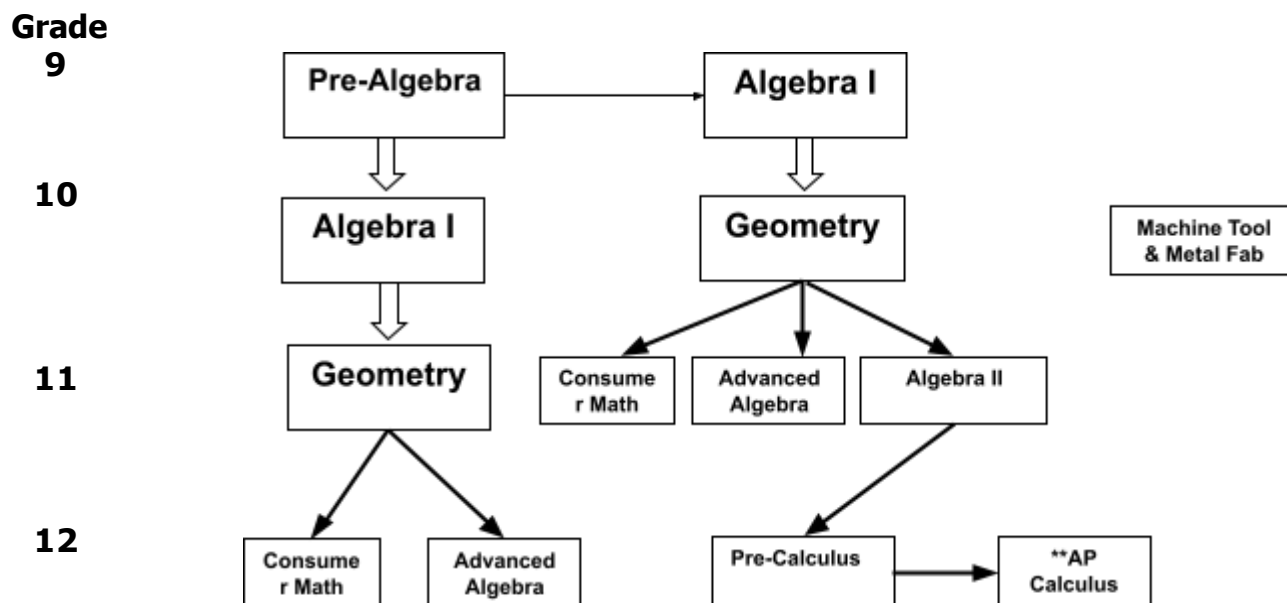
Grade 9

Pre-Algebra

Algebra I

10

Algebra I

Geometry

Machine Tool & Metal Fab

11

Geometry

Consume r Math

Advanced Algebra

Algebra II

12

Consume r Math

Advanced Algebra

Pre-Calculus

**AP Calculus